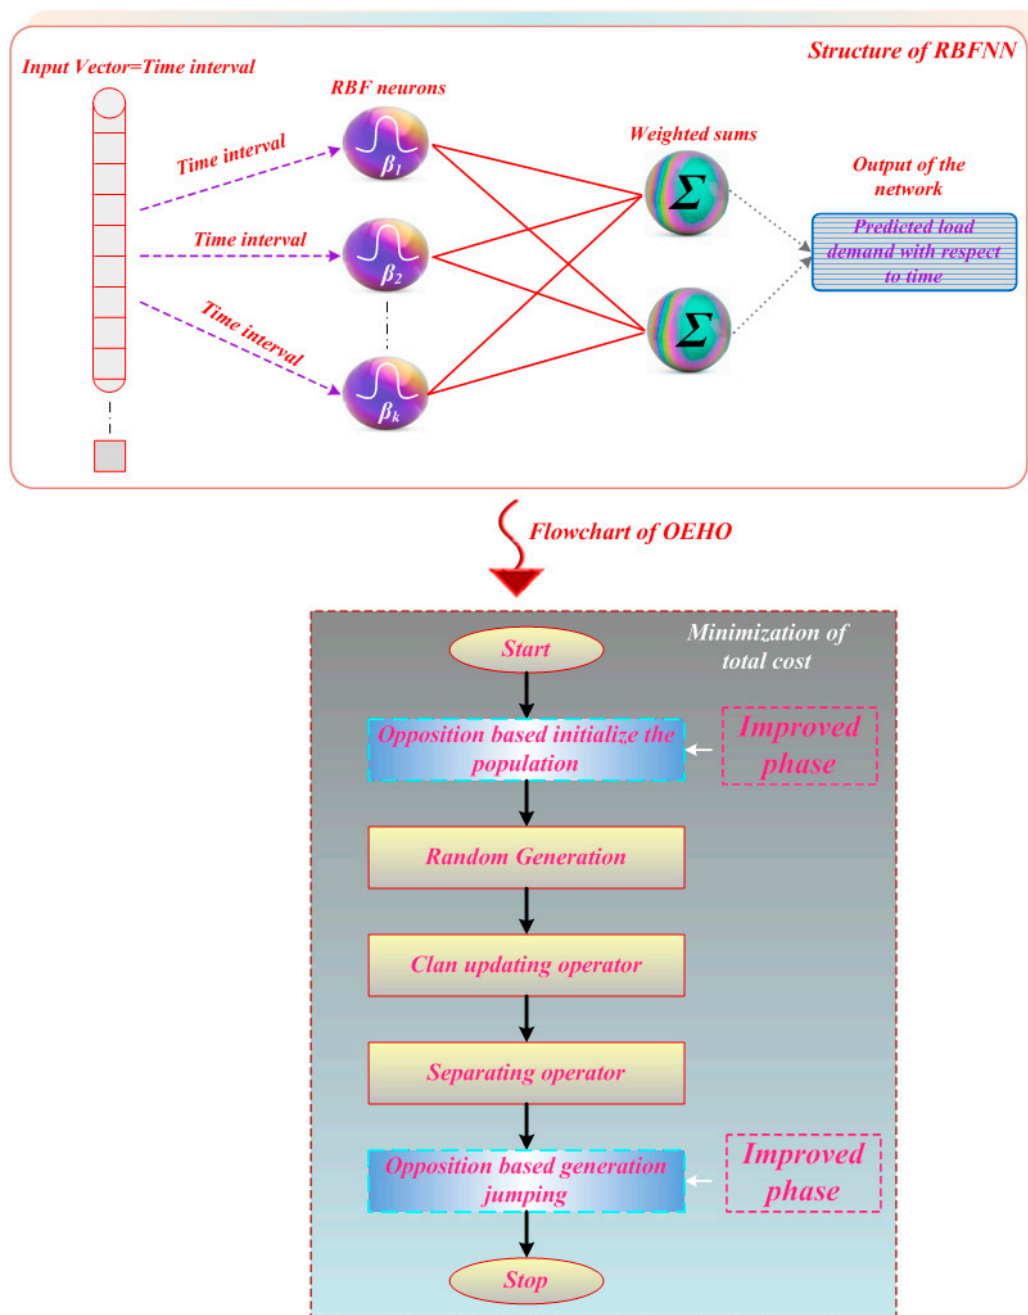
Structure of RBFNN

Input Vector=Time interval

RBF neurons

Time interval

Time interval

Time interval

$\beta_1$

$\beta_2$

$\beta_k$

Weighted sums

$\Sigma$

$\Sigma$

Output of the network

Predicted load demand with respect to time

Flowchart of OEHO

Minimization of total cost

Start

Opposition based initialize the population

Improved phase

Random Generation

Clan updating operator

Separating operator

Opposition based generation jumping

Improved phase

Stop